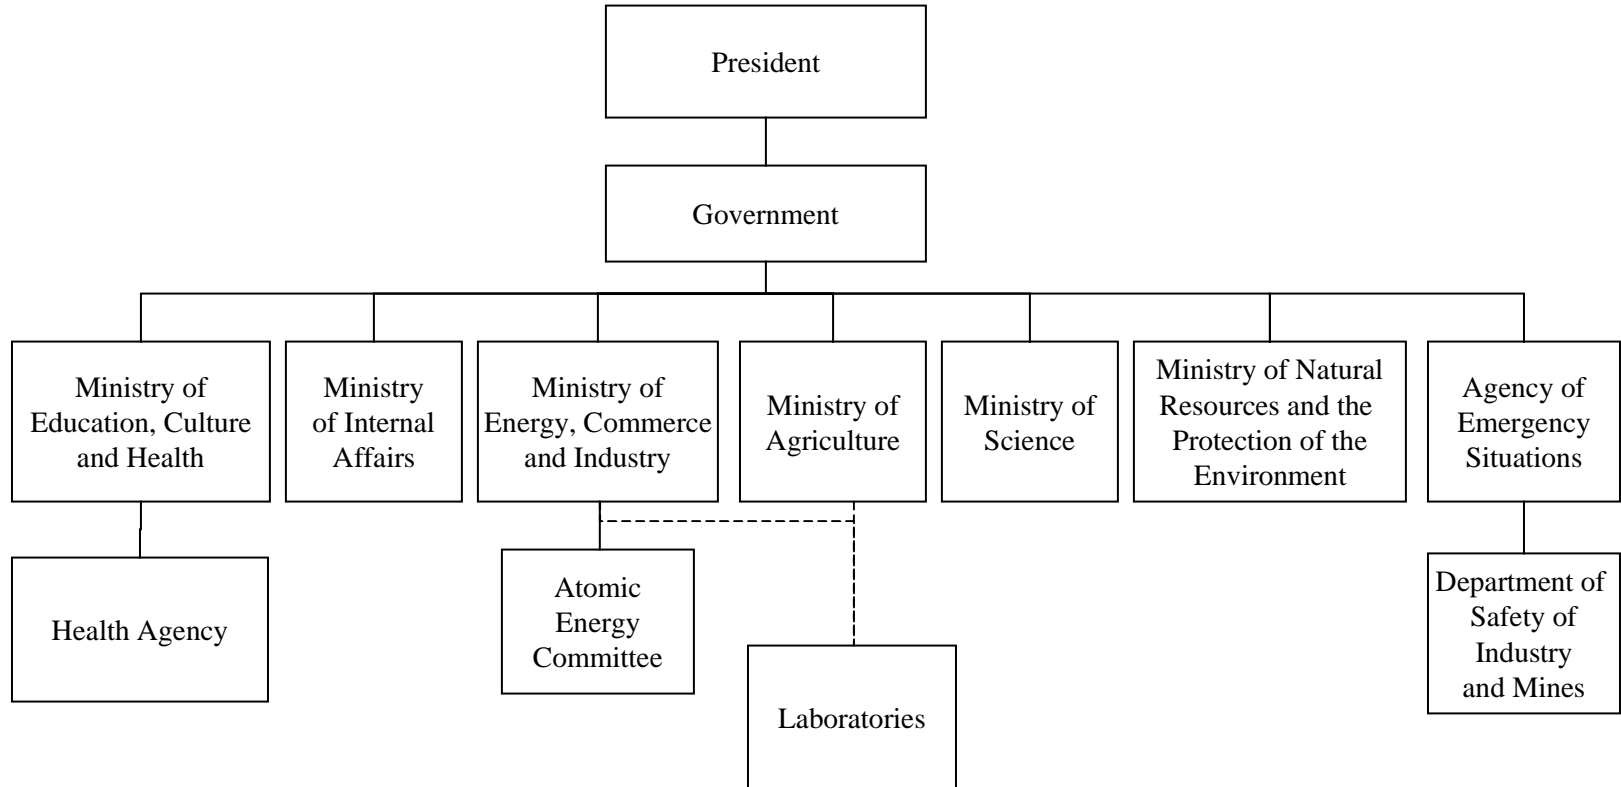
President

Government

Ministry of Education, Culture and Health

Ministry of Internal Affairs

Ministry of Energy, Commerce and Industry

Ministry of Agriculture

Ministry of Science

Ministry of Natural Resources and the Protection of the Environment

Agency of Emergency Situations

Health Agency

Atomic Energy Committee

Laboratories

Department of Safety of Industry and Mines